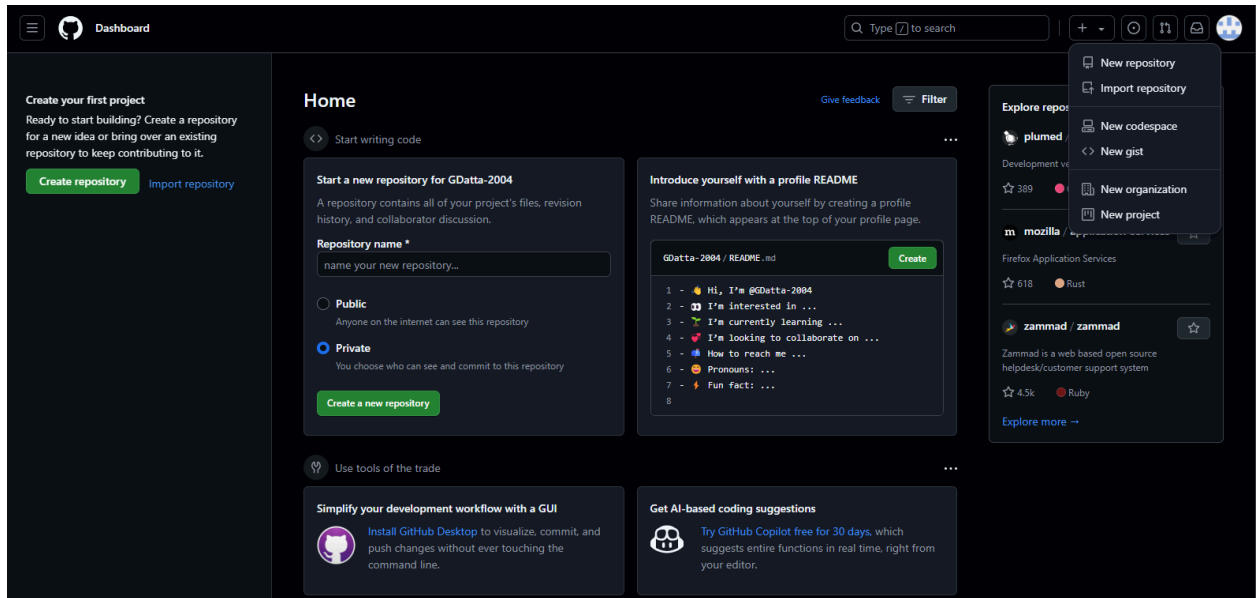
Dashboard

Type / to search

+

New repository
Import repository
New codespace
New gist
New organization
New project

Create your first project
Ready to start building? Create a repository for a new idea or bring over an existing repository to keep contributing to it.
Create repository Import repository

Home
Give feedback Filter

Start writing code

Start a new repository for GDatta-2004
A repository contains all of your project's files, revision history, and collaborator discussion.
Repository name *
name your new repository...
Public
Anyone on the internet can see this repository
Private
You choose who can see and commit to this repository
Create a new repository

Introduce yourself with a profile README
Share information about yourself by creating a profile README, which appears at the top of your profile page.
GDatta-2004 / README.md
Create
1 - 👋 Hi, I'm @GDatta-2004
2 - 👀 I'm interested in ...
3 - 🌱 I'm currently learning ...
4 - 💞️ I'm looking to collaborate on ...
5 - 📫 How to reach me ...
6 - 😄 Pronouns: ...
7 - ⚡ Fun fact: ...
8

Use tools of the trade

Simplify your development workflow with a GUI
Install GitHub Desktop to visualize, commit, and push changes without ever touching the command line.

Get AI-based coding suggestions
Try GitHub Copilot free for 30 days, which suggests entire functions in real time, right from your editor.

Explore repos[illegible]
plumed / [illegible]
Development ve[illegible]
389
mozilla / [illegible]
Firefox Application Services
618 Rust
zammad / zammad
Zammad is a web based open source helpdesk/customer support system
4.5k Ruby
Explore more →